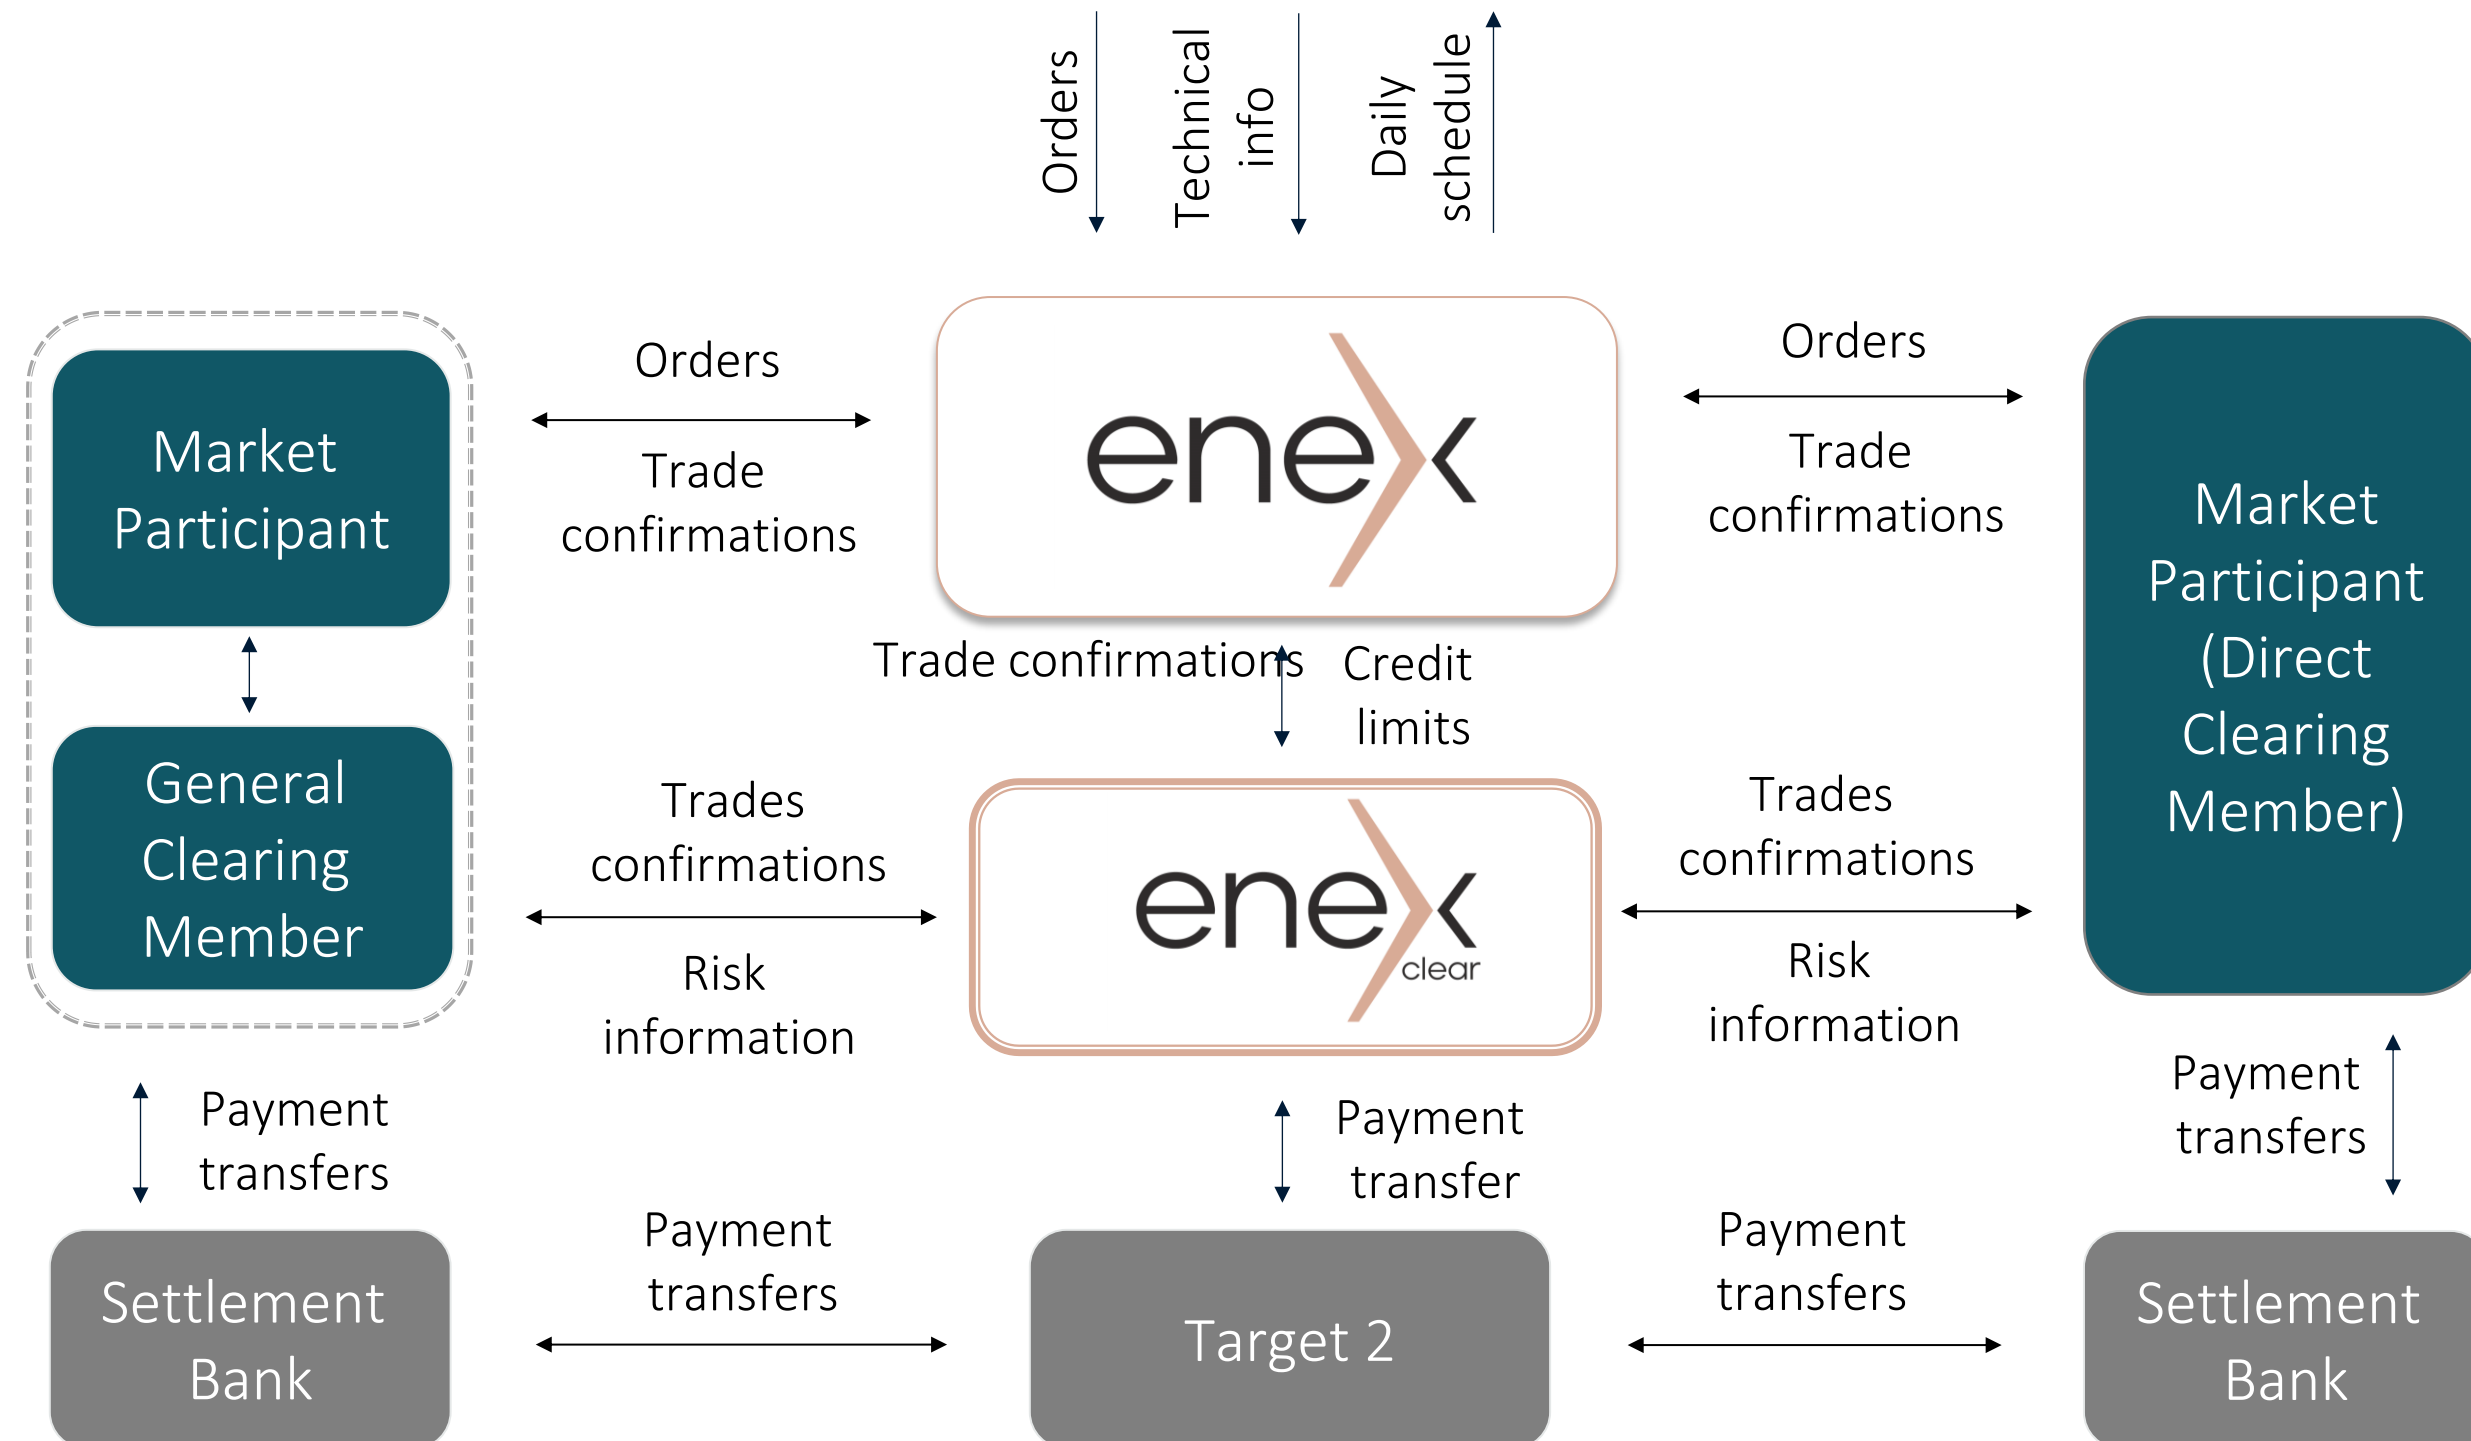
Orders

Technical info

Daily schedule

Market Participant

Orders

Trade confirmations

enex

Orders

Trade confirmations

Market Participant (Direct Clearing Member)

Trade confirmations

Credit limits

General Clearing Member

Trades confirmations

Risk information

enex clear

Trades confirmations

Risk information

Payment transfers

Payment transfer

Payment transfers

Settlement Bank

Payment transfers

Target 2

Payment transfers

Settlement Bank